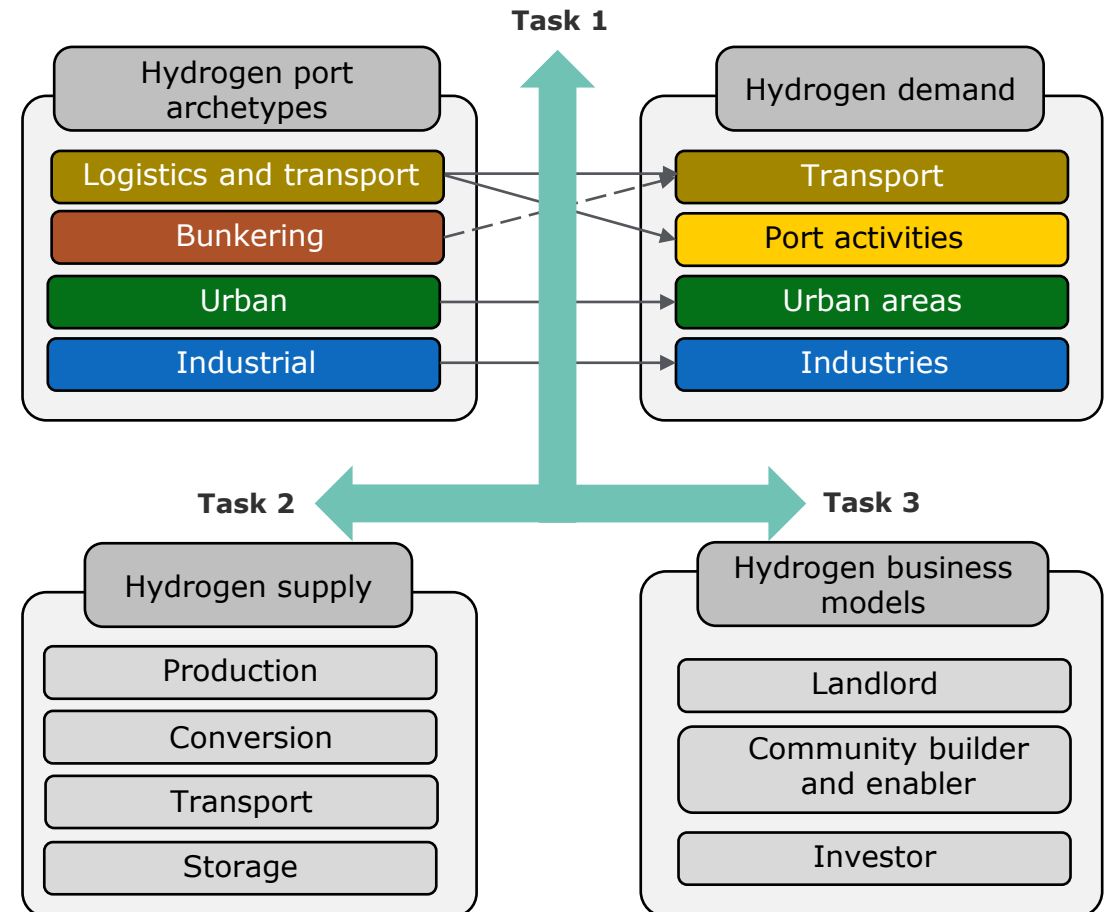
Task 1

Hydrogen port archetypes

Logistics and transport

Bunkering

Urban

Industrial

Hydrogen demand

Transport

Port activities

Urban areas

Industries

Task 2

Task 3

Hydrogen supply

Production

Conversion

Transport

Storage

Hydrogen business models

Landlord

Community builder and enabler

Investor